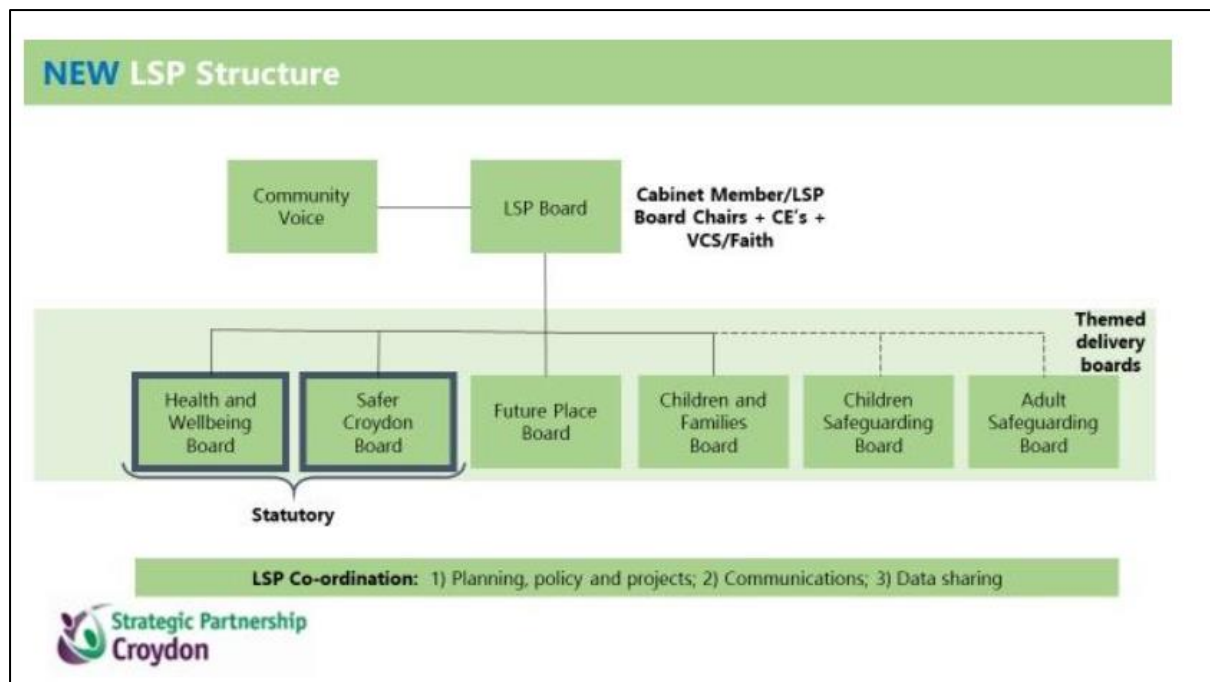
NEW LSP Structure

Community Voice

LSP Board

Cabinet Member/LSP Board Chairs + CE's + VCS/Faith

Themed delivery boards

Health and Wellbeing Board

Safer Croydon Board

Future Place Board

Children and Families Board

Children Safeguarding Board

Adult Safeguarding Board

Statutory

LSP Co-ordination: 1) Planning, policy and projects; 2) Communications; 3) Data sharing

Strategic Partnership Croydon